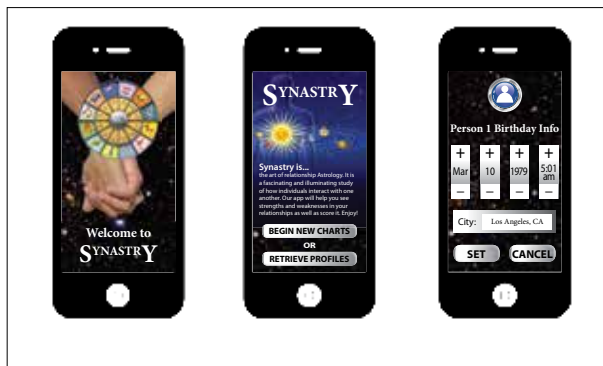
Welcome to
SYNASTRY

SYNASTRY

Synastry is...
the art of relationship Astrology. It is a fascinating and illuminating study of how individuals interact with one another. Our app will help you see strengths and weaknesses in your relationships as well as score it. Enjoy!

BEGIN NEW CHARTS
OR
RETRIEVE PROFILES

Person 1 Birthday Info

| + | + | + | + |
|---|---|---|---|
| Mar | 10 | 1979 | 5:01 am |
| – | – | – | – |

City: Los Angeles, CA

SET
CANCEL